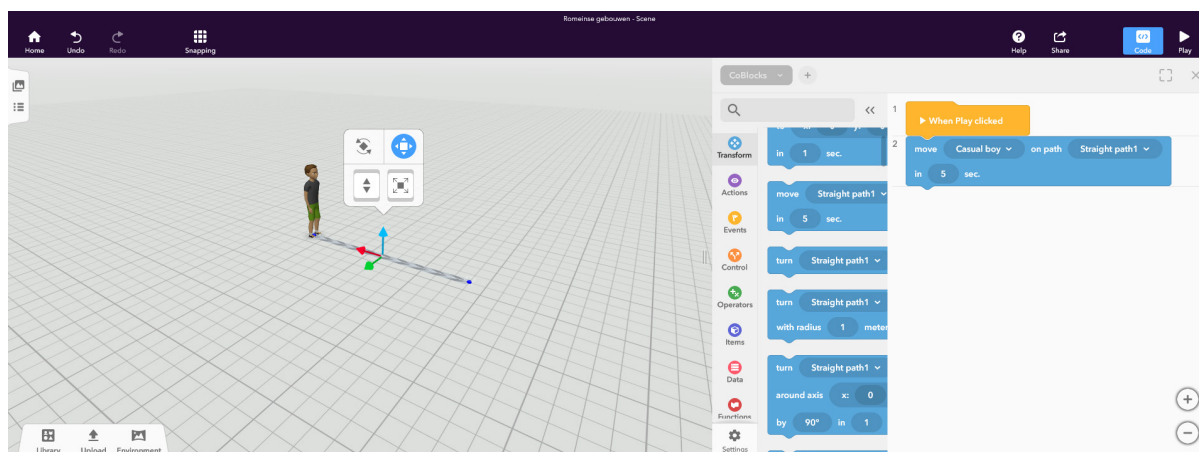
Romeinse gebouwen - Scene

Home
Undo
Redo
Snapping
Help
Share
Code
Play

CoBlocks
+

Transform
Actions
Events
Control
Operators
Items
Data
Functions
Settings

in 1 sec.

move Straight path1
in 5 sec.

turn Straight path1

turn Straight path1
with radius 1 meter

turn Straight path1
around axis x: 0
by 90° in 1

1
When Play clicked
2
move Casual boy on path Straight path1
in 5 sec.

Library
Upload
Environment